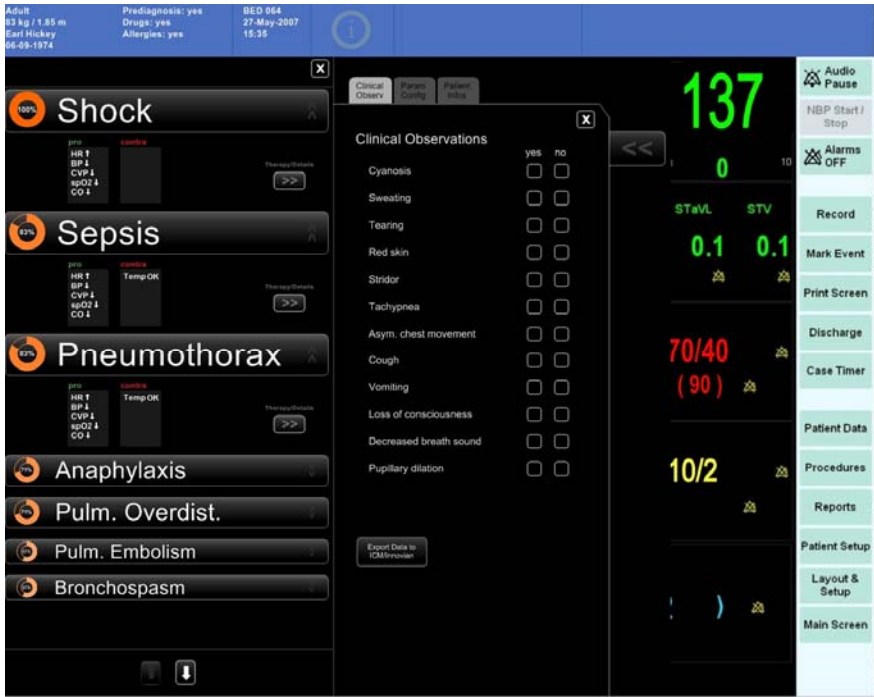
Adult
83 kg / 1.85 m
Earl Hickey
06-09-1974

Prediagnosis: yes
Drugs: yes
Allergies: yes

BED 064
27-May-2007
15:35

100% Shock
pro
HR ↑
BP ↓
CVP ↓
spO2 ↓
CO ↓
contra
Therapy/Details
>>

83% Sepsis
pro
HR ↑
BP ↓
CVP ↓
spO2 ↓
CO ↓
contra
Temp OK
Therapy/Details
>>

83% Pneumothorax
pro
HR ↑
BP ↓
CVP ↓
spO2 ↓
CO ↓
contra
Temp OK
Therapy/Details
>>

Anaphylaxis
Pulm. Overdist.
Pulm. Embolism
Bronchospasm

Clinical Observ | Param Config | Patient Infos

Clinical Observations
yes no
Cyanosis
Sweating
Tearing
Red skin
Stridor
Tachypnea
Asym. chest movement
Cough
Vomiting
Loss of consciousness
Decreased breath sound
Pupillary dilation

Export Data to ICM/Innovian

<<

137
0
10
STaVL STV
0.1 0.1
70/40
(90)
10/2

Audio Pause
NBP Start / Stop
Alarms OFF
Record
Mark Event
Print Screen
Discharge
Case Timer
Patient Data
Procedures
Reports
Patient Setup
Layout & Setup
Main Screen